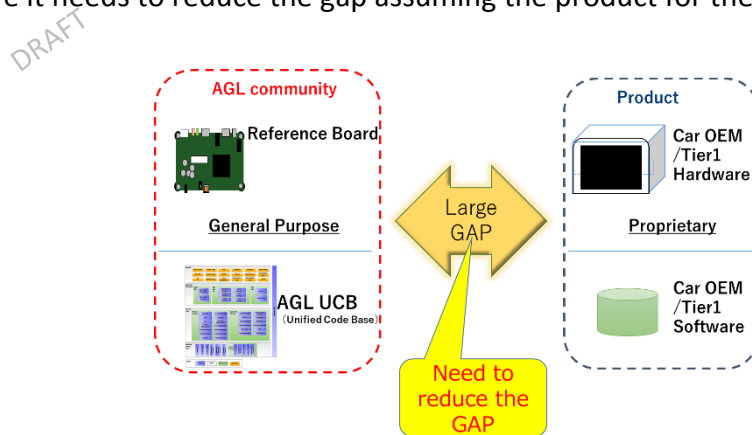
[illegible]e it needs to reduce the gap assuming the product for the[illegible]

DRAFT

AGL community

Reference Board

General Purpose

AGL UCB
(Unified Code Base)

Large GAP

Need to reduce the GAP

Product

Car OEM /Tier1 Hardware

Proprietary

Car OEM /Tier1 Software